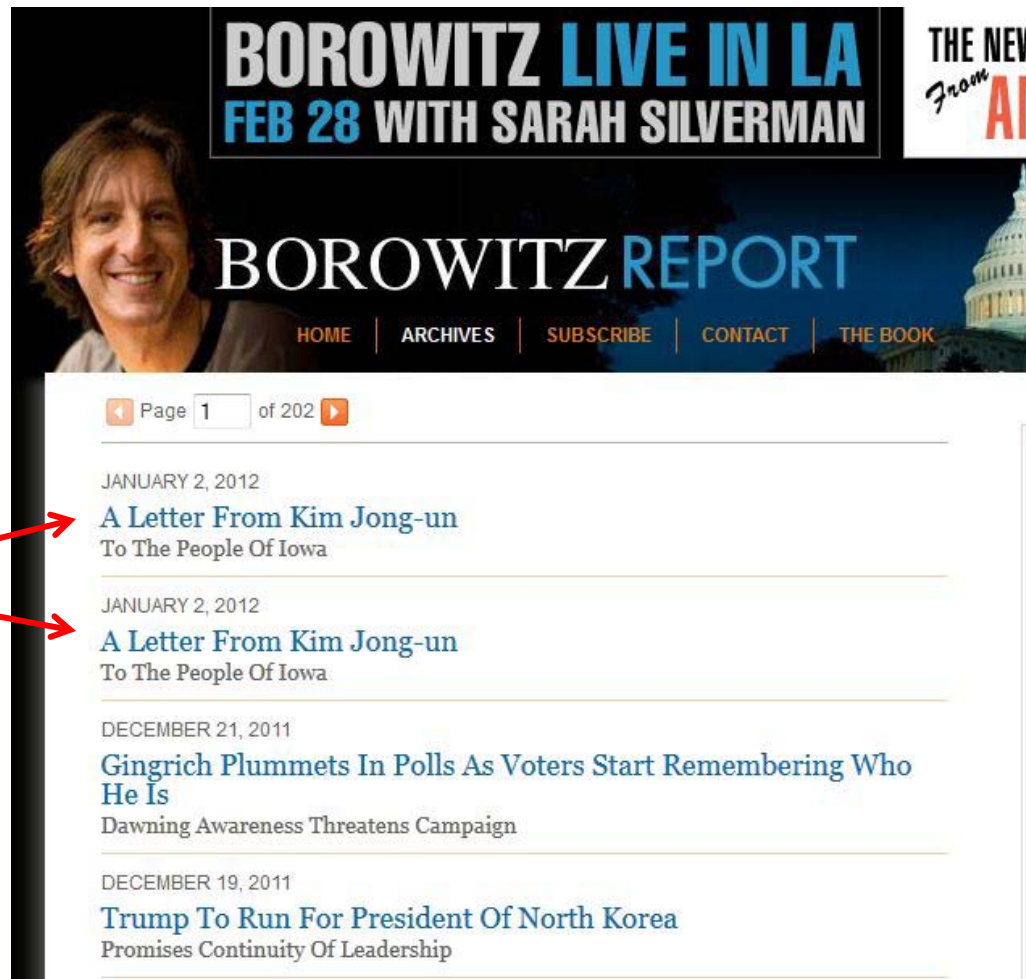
BOROWITZ LIVE IN LA
FEB 28 WITH SARAH SILVERMAN

THE NEW
From A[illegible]

BOROWITZ REPORT

HOME | ARCHIVES | SUBSCRIBE | CONTACT | THE BOOK

Page 1 of 202

JANUARY 2, 2012
A Letter From Kim Jong-un
To The People Of Iowa

JANUARY 2, 2012
A Letter From Kim Jong-un
To The People Of Iowa

DECEMBER 21, 2011
Gingrich Plummets In Polls As Voters Start Remembering Who He Is
Dawning Awareness Threatens Campaign

DECEMBER 19, 2011
Trump To Run For President Of North Korea
Promises Continuity Of Leadership